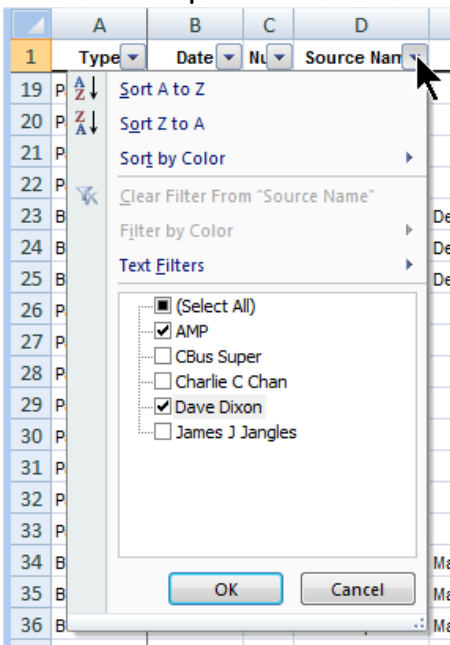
A B C D

1 Type Date Nu Source Nam

19 P
20 P
21 P
22 P
23 B
24 B
25 B
26 P
27 P
28 P
29 P
30 P
31 P
32 P
33 P
34 B
35 B
36 B

Sort A to Z
Sort Z to A
Sort by Color
Clear Filter From "Source Name"
Filter by Color
Text Filters

(Select All)
AMP
CBus Super
Charlie C Chan
Dave Dixon
James J Jangles

OK Cancel

De
De
De
Ma
Ma
Ma